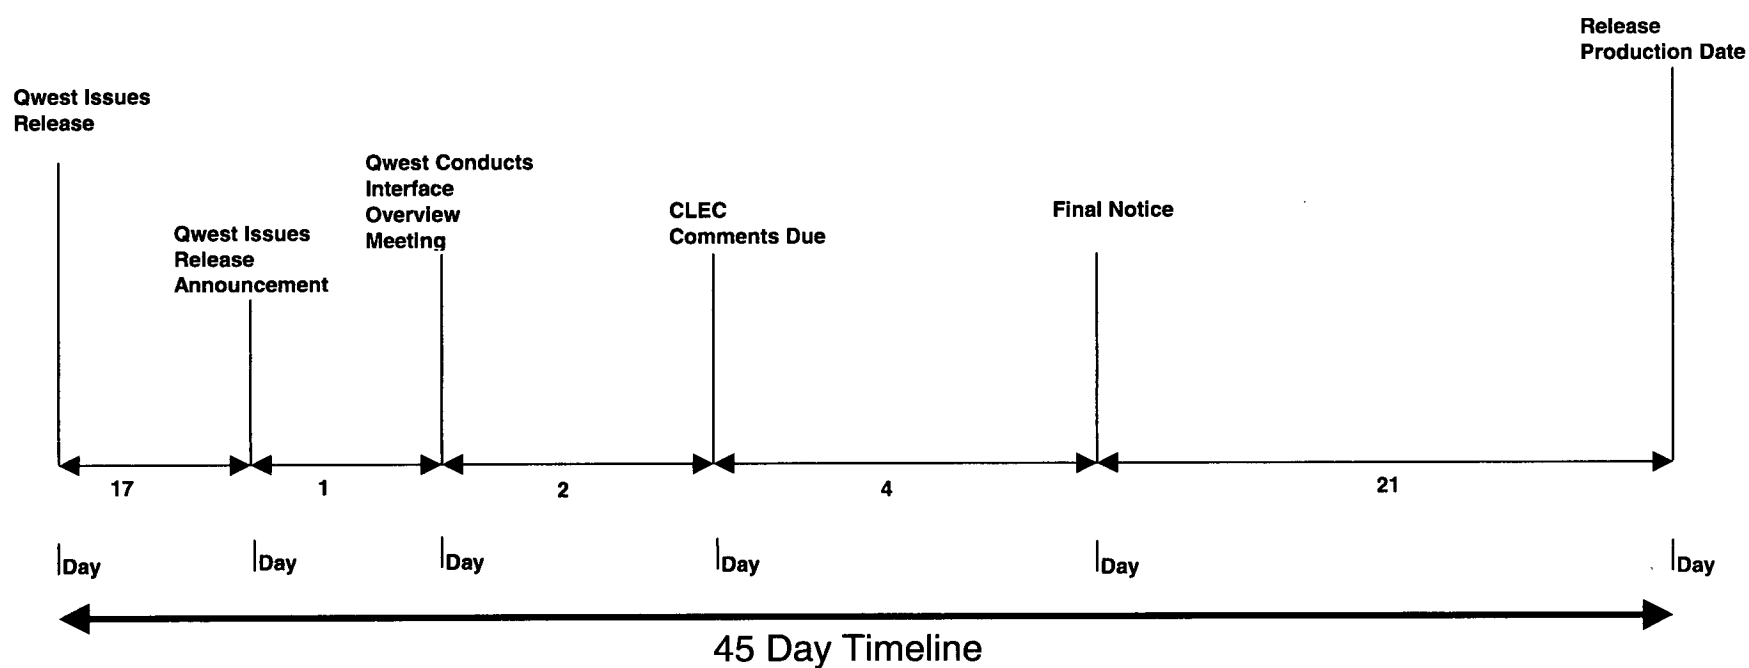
Release Production Date

Qwest Issues Release

Qwest Conducts Interface Overview Meeting

Qwest Issues Release Announcement

CLEC Comments Due

Final Notice

17

1

2

4

21

Day

Day

Day

Day

Day

Day

45 Day Timeline